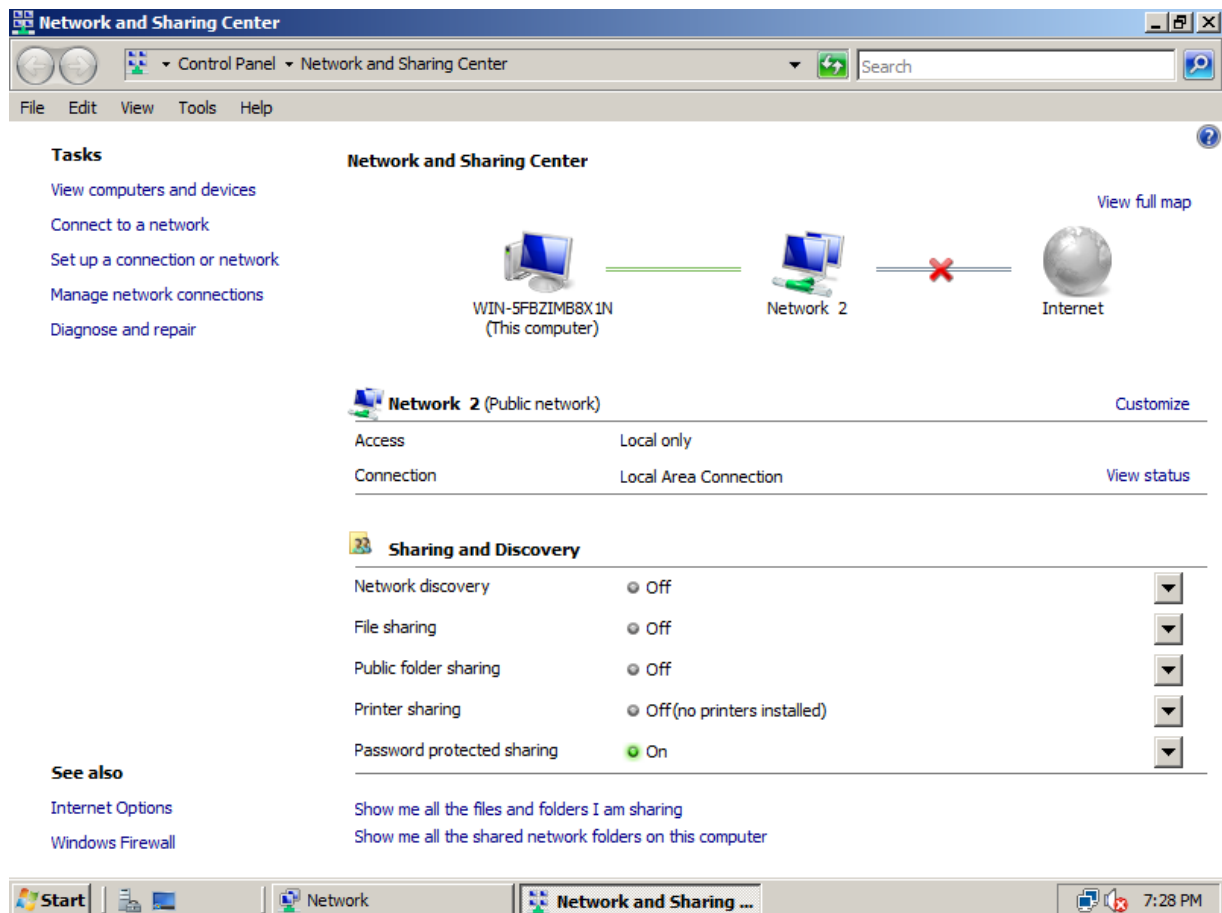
Network and Sharing Center

Control Panel ▸ Network and Sharing Center

Search

File Edit View Tools Help

Tasks

View computers and devices

Connect to a network

Set up a connection or network

Manage network connections

Diagnose and repair

Network and Sharing Center

View full map

WIN-5FBZIMB8X1N (This computer)

Network 2

Internet

Network 2 (Public network)

Customize

| | | |
|---|---|---|
| Access | Local only | |
| Connection | Local Area Connection | View status |

Sharing and Discovery

| | |
|---|---|
| Network discovery | Off |
| File sharing | Off |
| Public folder sharing | Off |
| Printer sharing | Off (no printers installed) |
| Password protected sharing | On |

Show me all the files and folders I am sharing

Show me all the shared network folders on this computer

See also

Internet Options

Windows Firewall

Start

Network

Network and Sharing ...

7:28 PM